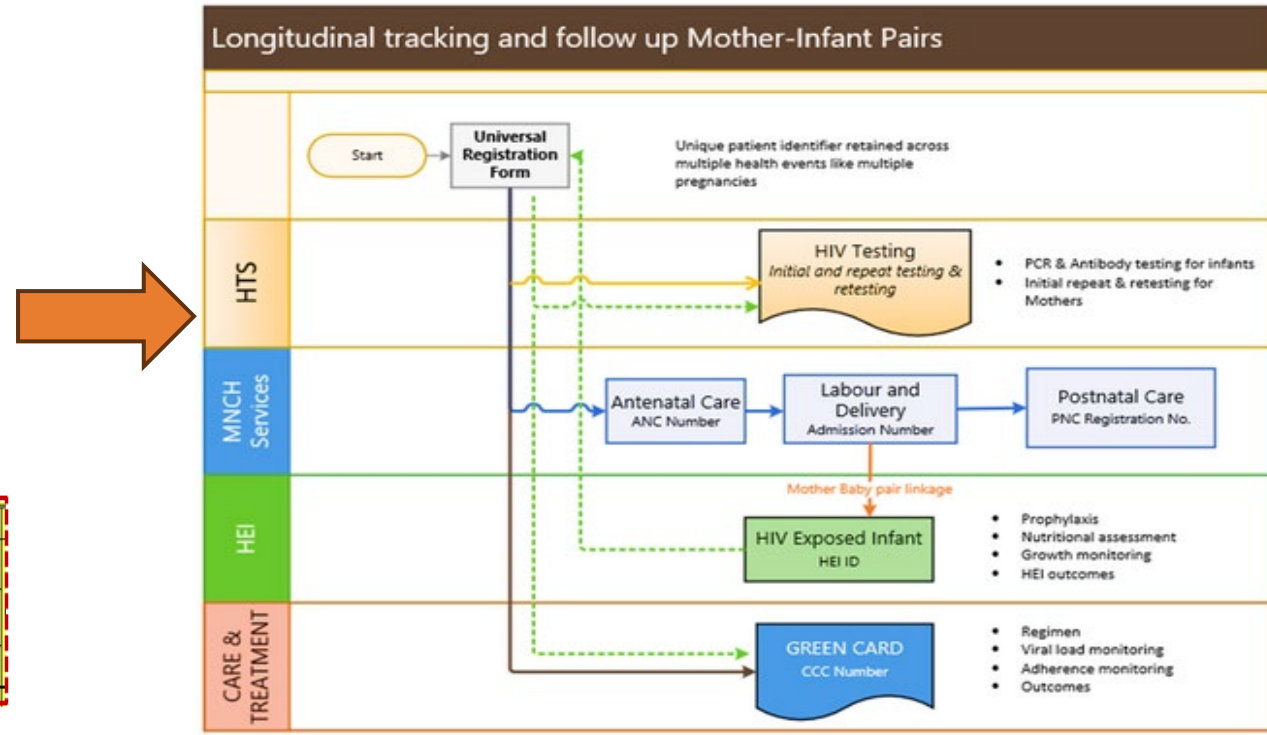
Longitudinal tracking and follow up Mother-Infant Pairs

Start

Universal Registration Form

Unique patient identifier retained across multiple health events like multiple pregnancies

HTS

HIV Testing
Initial and repeat testing & retesting

- PCR & Antibody testing for infants
- Initial repeat & retesting for Mothers

MNCH Services

Antenatal Care
ANC Number

Labour and Delivery
Admission Number

Postnatal Care
PNC Registration No.

Mother Baby pair linkage

HEI

HIV Exposed Infant
HEI ID

- Prophylaxis
- Nutritional assessment
- Growth monitoring
- HEI outcomes

CARE & TREATMENT

GREEN CARD
CCC Number

- Regimen
- Viral load monitoring
- Adherence monitoring
- Outcomes